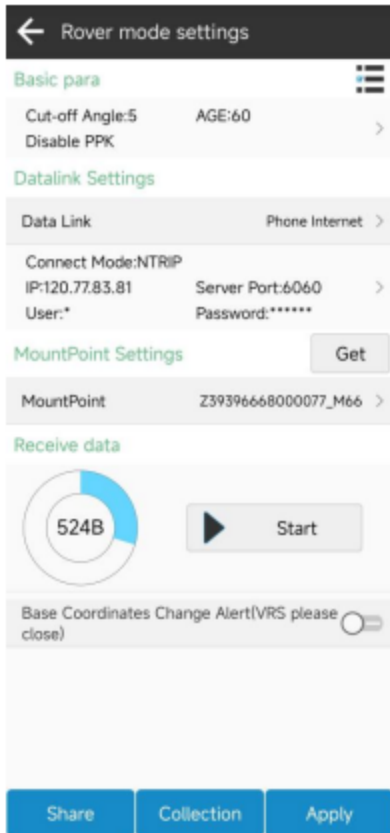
Rover mode settings

Basic para

Cut-off Angle:5
AGE:60
Disable PPK

Datalink Settings

Data Link
Phone Internet

Connect Mode:NTRIP
IP:120.77.83.81
Server Port:6060
User:*
Password:******

MountPoint Settings
Get

MountPoint
Z39396668000077_M66

Receive data

524B

Start

Base Coordinates Change Alert(VRS please close)

Share
Collection
Apply